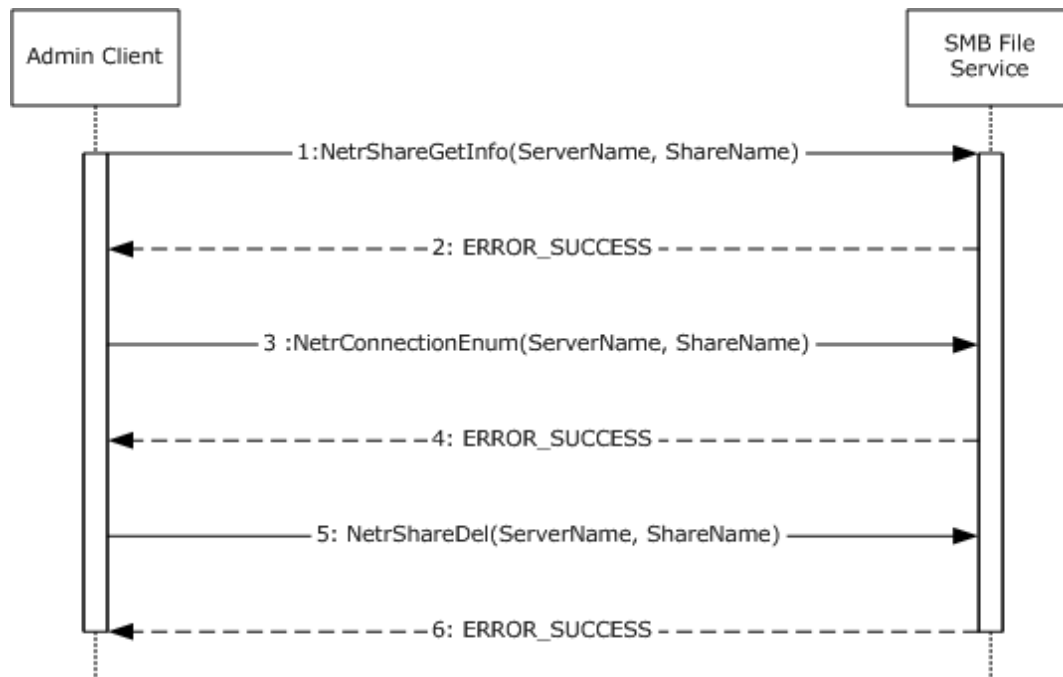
Admin Client

SMB File Service

1:NetrShareGetInfo(ServerName, ShareName)

2: ERROR_SUCCESS

3 :NetrConnectionEnum(ServerName, ShareName)

4: ERROR_SUCCESS

5: NetrShareDel(ServerName, ShareName)

6: ERROR_SUCCESS